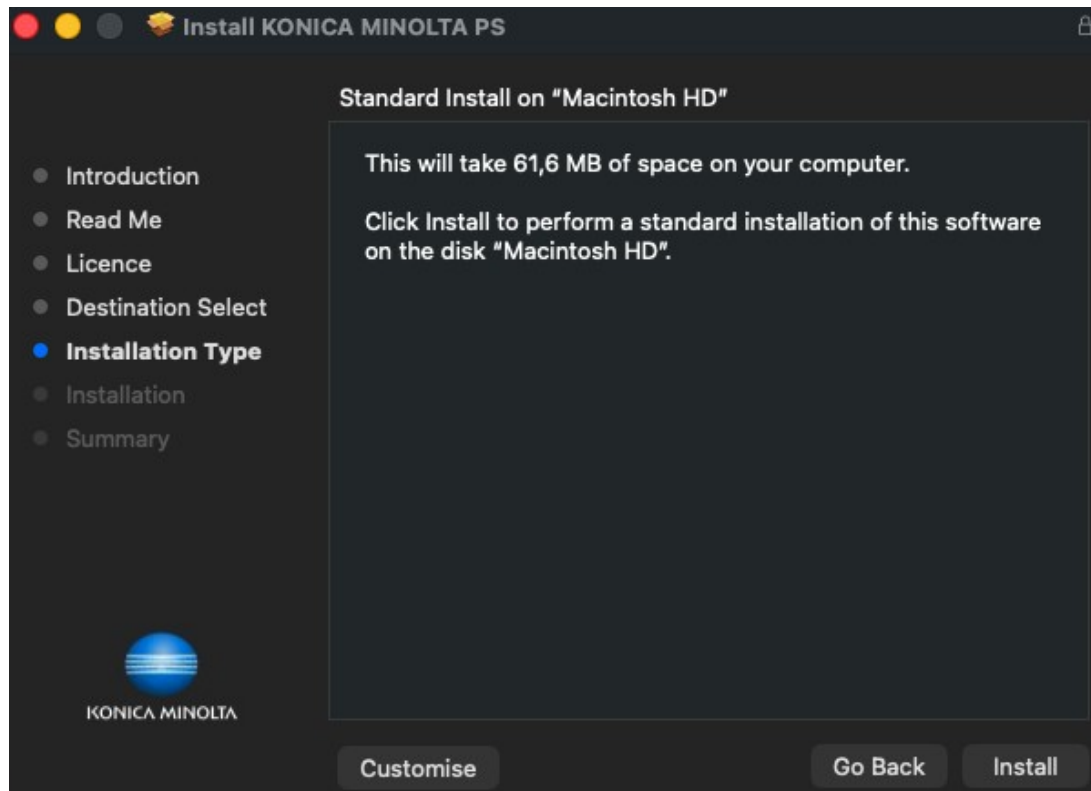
Install KONICA MINOLTA PS

Standard Install on "Macintosh HD"

Introduction
Read Me
Licence
Destination Select
Installation Type
Installation
Summary

This will take 61,6 MB of space on your computer.

Click Install to perform a standard installation of this software on the disk "Macintosh HD".

KONICA MINOLTA

Customise

Go Back

Install